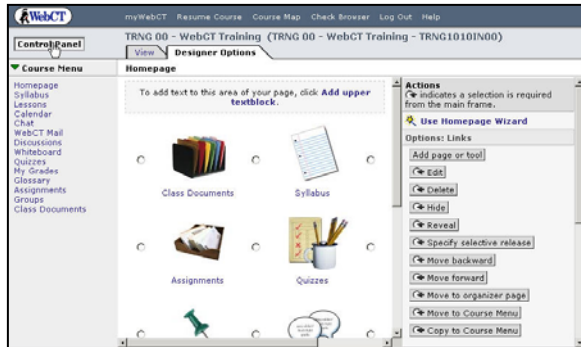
WebCT

myWebCT Resume Course Course Map Check Browser Log Out Help

Control Panel

TRNG 00 - WebCT Training (TRNG 00 - WebCT Training - TRNG1010IN00)

View Designer Options

Course Menu

Homepage
Syllabus
Lessons
Calendar
Chat
WebCT Mail
Discussions
Whiteboard
Quizzes
My Grades
Glossary
Assignments
Groups
Class Documents

Homepage

To add text to this area of your page, click Add upper textblock.

Class Documents

Syllabus

Assignments

Quizzes

Actions
indicates a selection is required from the main frame.

Use Homepage Wizard

Options: Links

Add page or tool

Edit

Delete

Hide

Reveal

Specify selective release

Move backward

Move forward

Move to organizer page

Move to Course Menu

Copy to Course Menu